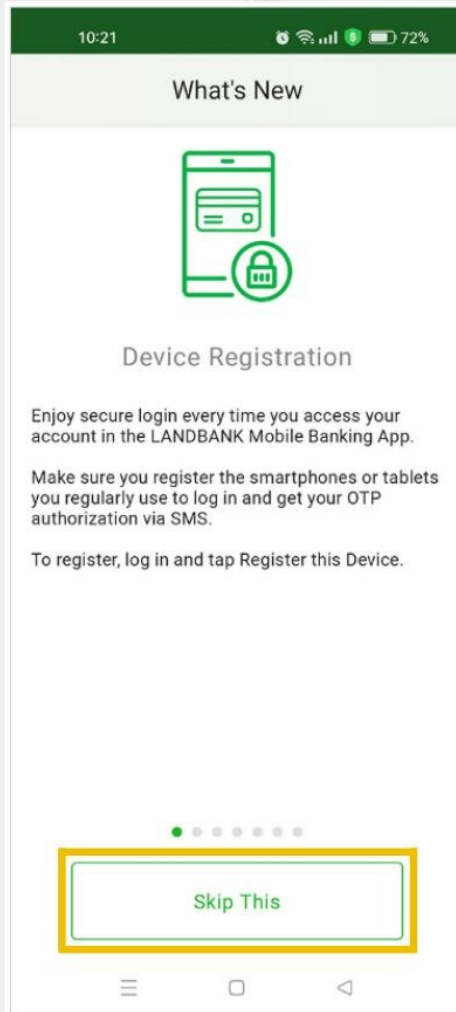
10:21 72%

What's New

Device Registration

Enjoy secure login every time you access your account in the LANDBANK Mobile Banking App.

Make sure you register the smartphones or tablets you regularly use to log in and get your OTP authorization via SMS.

To register, log in and tap Register this Device.

Skip This